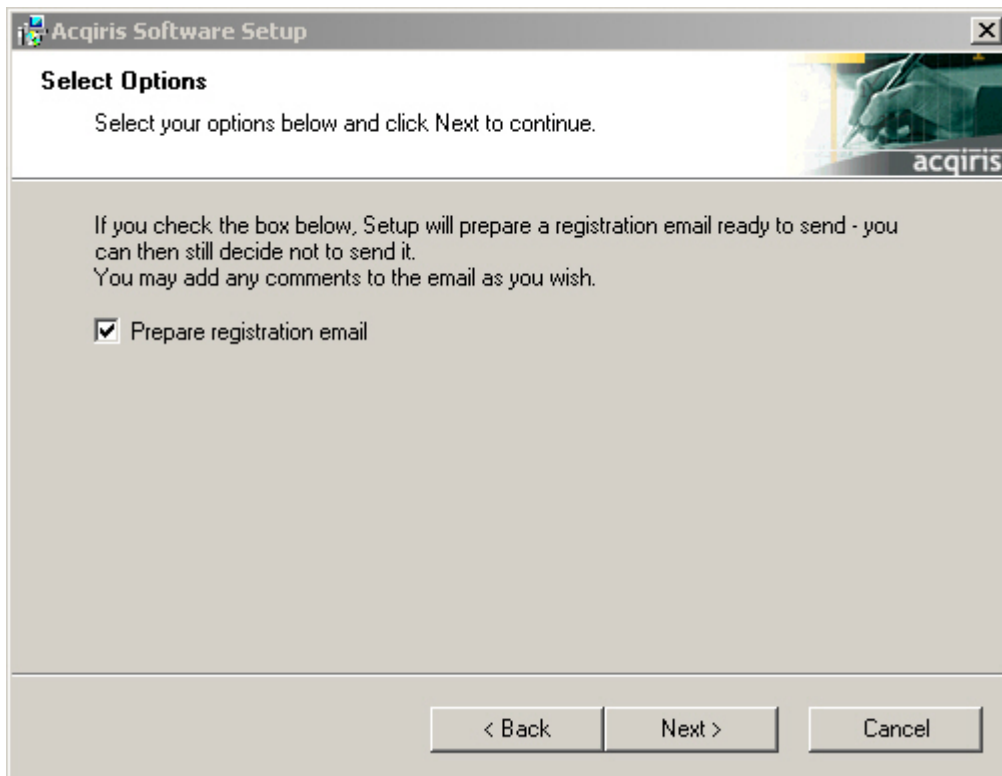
Acqiris Software Setup

X

Select Options

Select your options below and click Next to continue.

acqiris

If you check the box below, Setup will prepare a registration email ready to send - you can then still decide not to send it.
You may add any comments to the email as you wish.

☑ Prepare registration email

< Back

Next >

Cancel